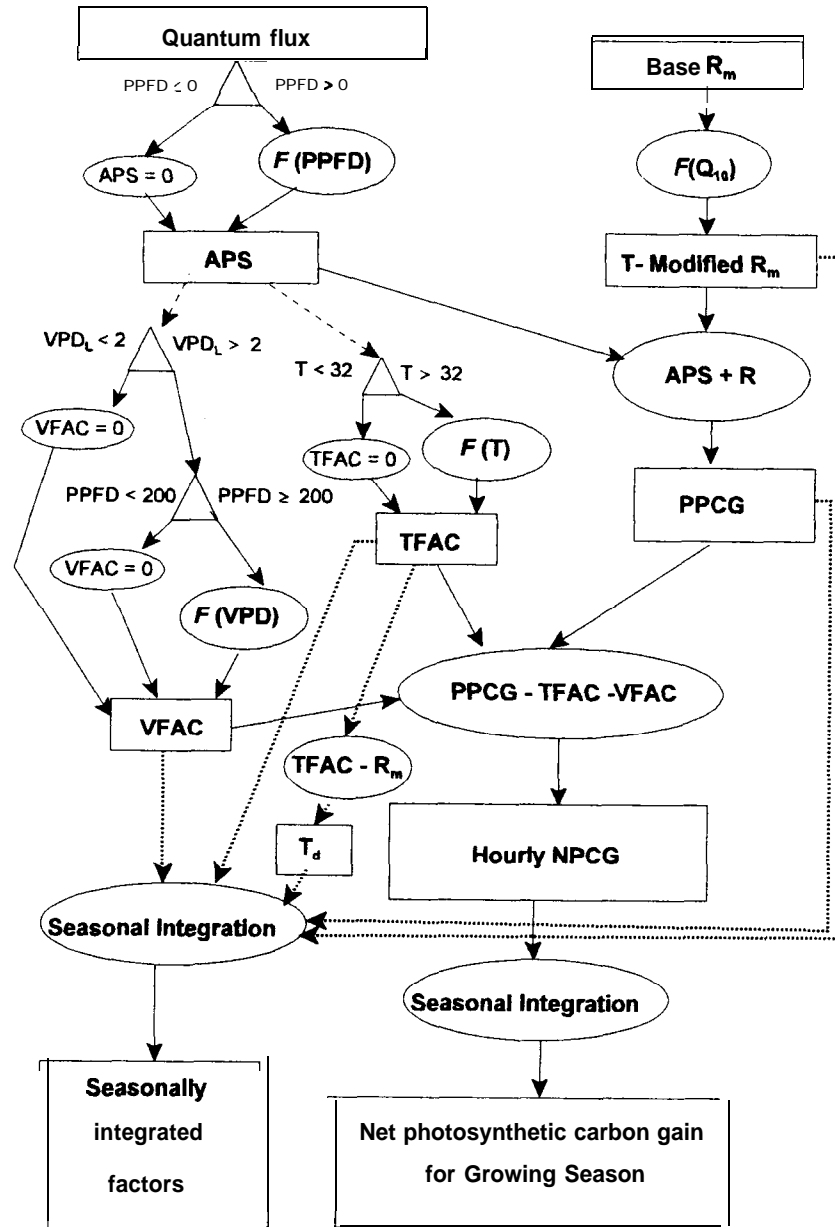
Quantum flux

PPFD $\leq$ 0

PPFD > 0

APS = 0

*F* (PPFD)

APS

Base $R_m$

*F*($Q_{10}$)

T- Modified $R_m$

APS + R

PPCG

$VPD_L$ < 2

$VPD_L$ > 2

VFAC = 0

PPFD < 200

PPFD $\geq$ 200

VFAC = 0

*F* (VPD)

VFAC

T < 32

T > 32

TFAC = 0

*F* (T)

TFAC

PPCG - TFAC -VFAC

TFAC - $R_m$

$T_d$

Hourly NPCG

Seasonal Integration

Seasonal Integration

Seasonally integrated factors

Net photosynthetic carbon gain for Growing Season